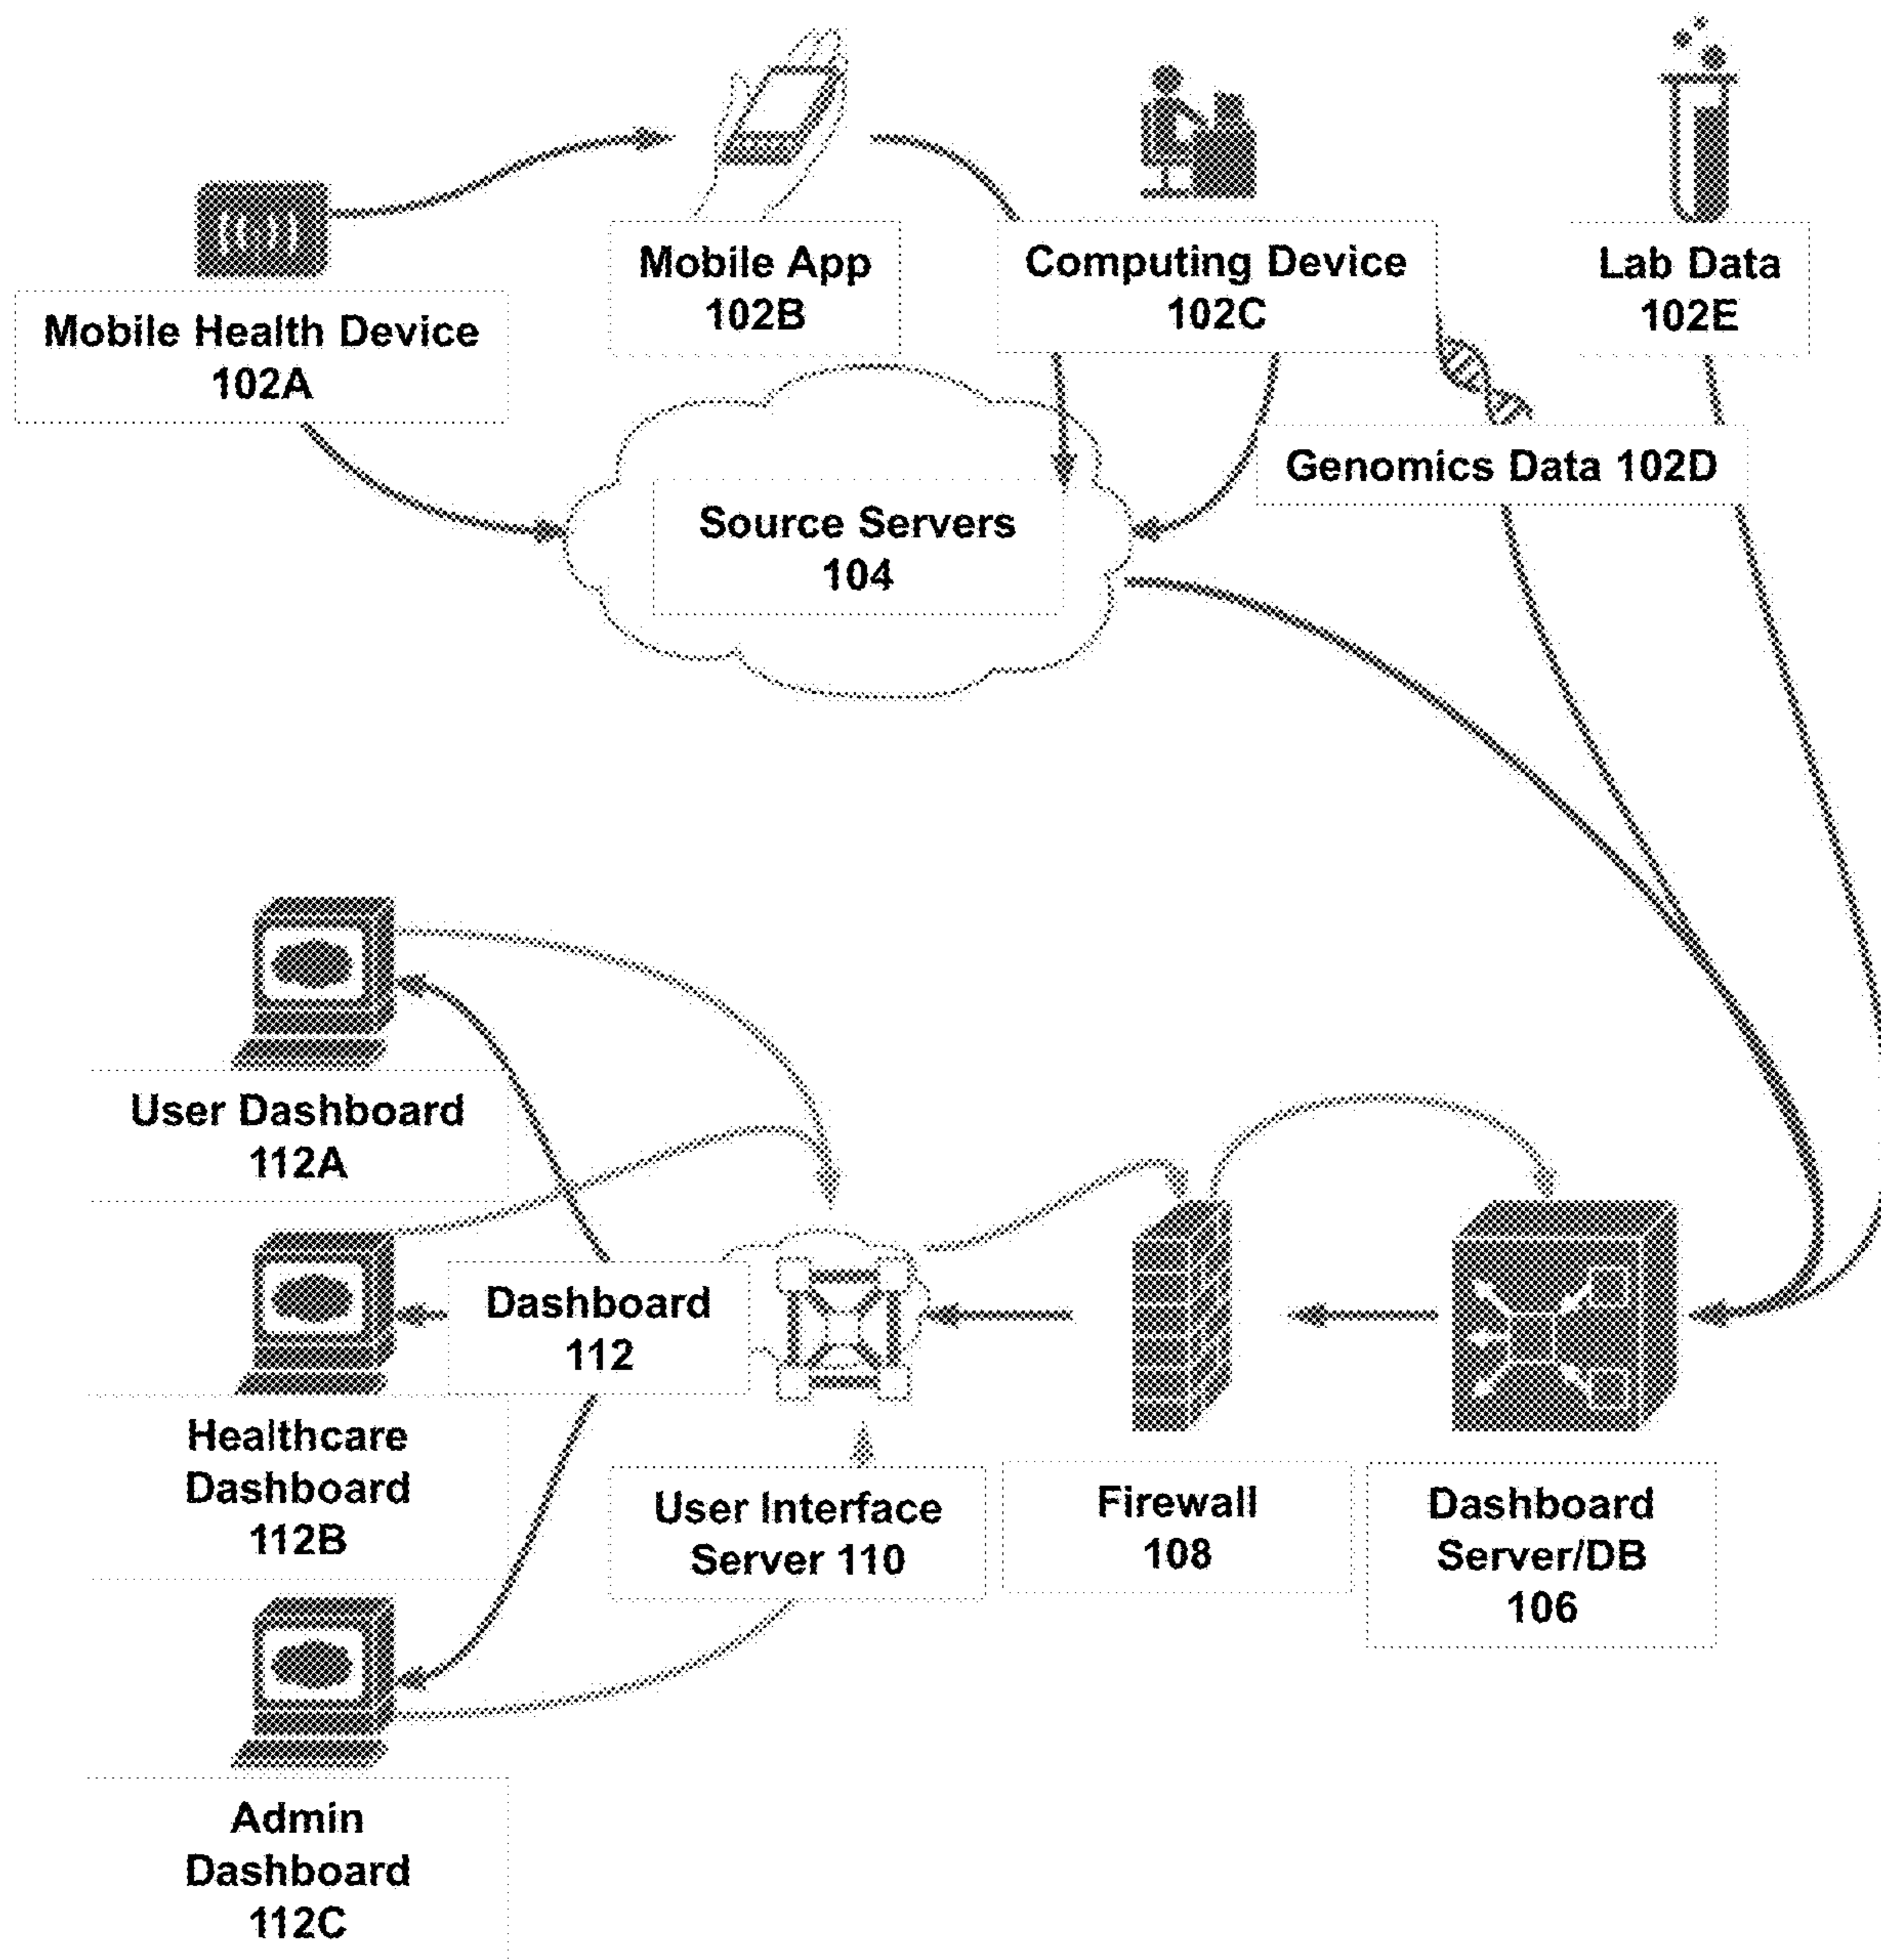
Mobile Health Device
102A

Mobile App
102B

Computing Device
102C

Lab Data
102E

Genomics Data 102D

Source Servers
104

User Dashboard
112A

Dashboard
112

Healthcare
Dashboard
112B

User Interface
Server 110

Firewall
108

Dashboard
Server/DB
106

Admin
Dashboard
112C